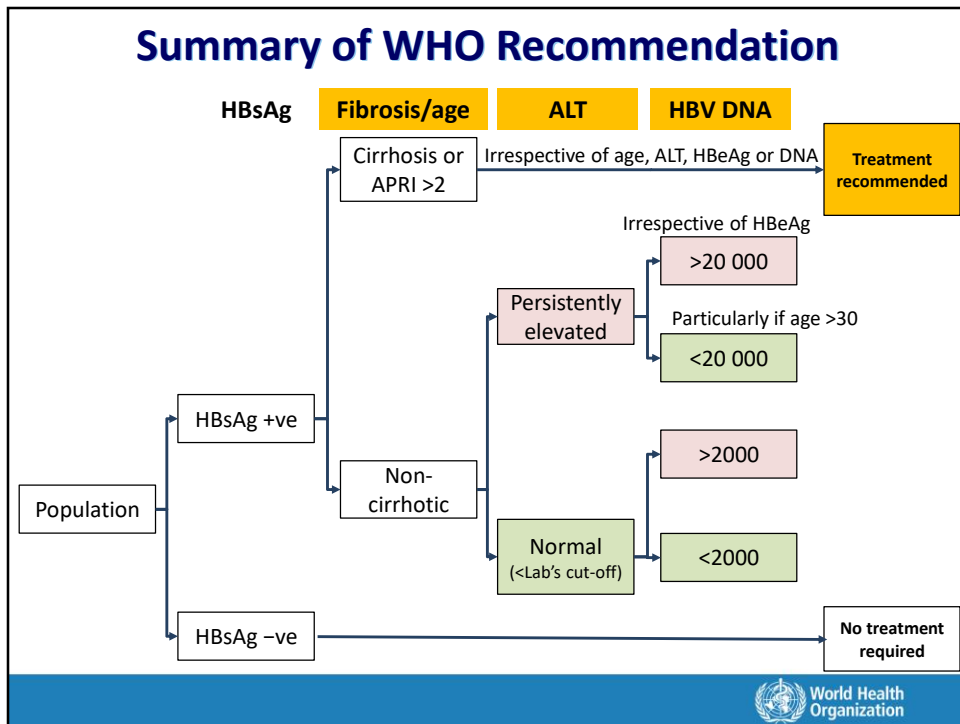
Summary of WHO Recommendation

HBsAg

Fibrosis/age

ALT

HBV DNA

Cirrhosis or APRI >2

Irrespective of age, ALT, HBeAg or DNA

Treatment recommended

Irrespective of HBeAg

>20 000

Persistently elevated

Particularly if age >30

<20 000

HBsAg +ve

>2000

Population

Non-cirrhotic

Normal (<Lab's cut-off)

<2000

HBsAg −ve

No treatment required

World Health Organization